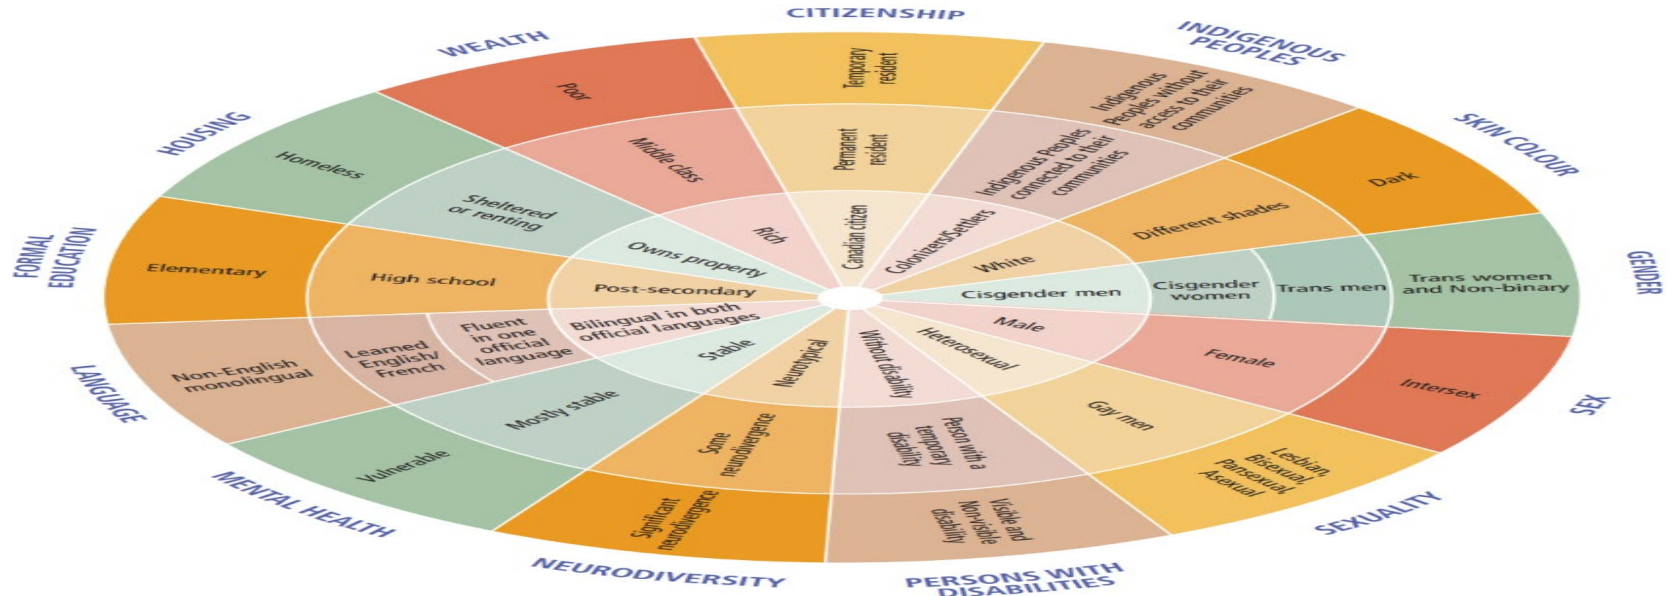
CITIZENSHIP
Temporary resident
Permanent resident
Canadian citizen

INDIGENOUS PEOPLES
Indigenous Peoples without access to their communities
Indigenous Peoples connected to their communities
Colonizers/Settlers

SKIN COLOUR
Dark
Different shades
White

GENDER
Trans women and Non-binary
Trans men
Cisgender women
Cisgender men

SEX
Intersex
Female
Male

SEXUALITY
Lesbian, Bisexual, Pansexual, Asexual
Gay men
Heterosexual

PERSONS WITH DISABILITIES
Visible and Non-visible disability
Person with a temporary disability
Without disability

NEURODIVERSITY
Significant neurodivergence
Some neurodivergence
Neurotypical

MENTAL HEALTH
Vulnerable
Mostly stable
Stable

LANGUAGE
Non-English monolingual
Learned English/ French
Fluent in one official language
Bilingual in both official languages

FORMAL EDUCATION
Elementary
High school
Post-secondary

HOUSING
Homeless
Sheltered or renting
Owns property

WEALTH
Poor
Middle class
Rich